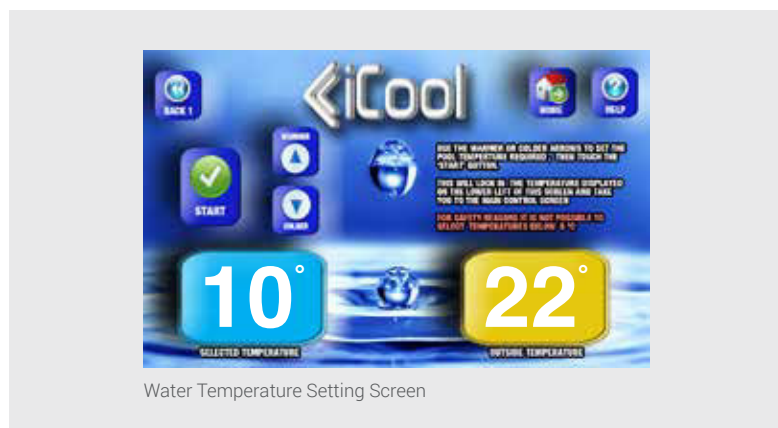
BACK 1

iCool

HOME

HELP

WARMER

COLDER

START

USE THE WARMER OR COLDER ARROWS TO SET THE POOL TEMPERATURE REQUIRED - THEN TOUCH THE "START" BUTTON.

THIS WILL LOCK IN THE TEMPERATURE DISPLAYED ON THE LOWER LEFT OF THIS SCREEN AND TAKE YOU TO THE MAIN CONTROL SCREEN

FOR SAFETY REASONS IT IS NOT POSSIBLE TO SELECT TEMPERATURES BELOW 8 °C

10°

SELECTED TEMPERATURE

22°

OUTSIDE TEMPERATURE

Water Temperature Setting Screen